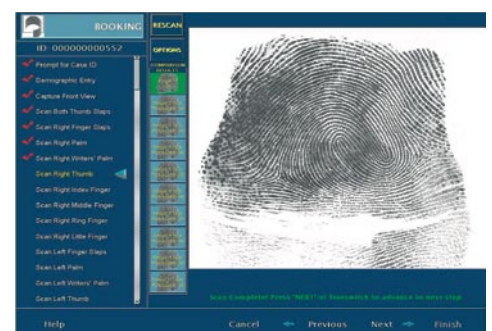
BOOKING

ID: 000000000552

Prompt for Case ID
Demographic Entry
Capture Front View
Scan Both Thumbs Slaps
Scan Right Finger Slaps
Scan Right Palm
Scan Right Writers' Palm
Scan Right Thumb
Scan Right Index Finger
Scan Right Middle Finger
Scan Right Ring Finger
Scan Right Little Finger
Scan Left Finger Slaps
Scan Left Palm
Scan Left Writers' Palm
Scan Left Thumb

RESCAN

OPTIONS

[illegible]

Scan Completed Press "NEXT" or Footswitch to advance to next step

Help

Cancel

Previous

Next

Finish